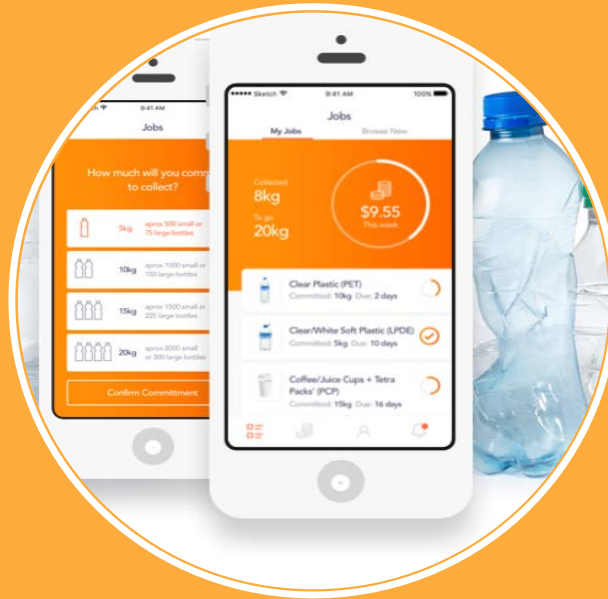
9:41 AM

Jobs

How much will you comm to collect?

5kg aprox 500 small or 75 large bottles

10kg aprox 1000 small or 150 large bottles

15kg aprox 1500 small or 225 large bottles

20kg aprox 2000 small or 300 large bottles

Confirm Commitment

●●●●● Sketch 9:41 AM 100%

Jobs

My Jobs Browse New

Collected 8kg

To go 20kg

$9.55 This week

Clear Plastic (PET)
Committed: 10kg Due: 2 days

Clear/White Soft Plastic (LPDE)
Committed: 5kg Due: 10 days

Coffee/Juice Cups + Tetra Packs' (PCP)
Committed: 15kg Due: 16 days